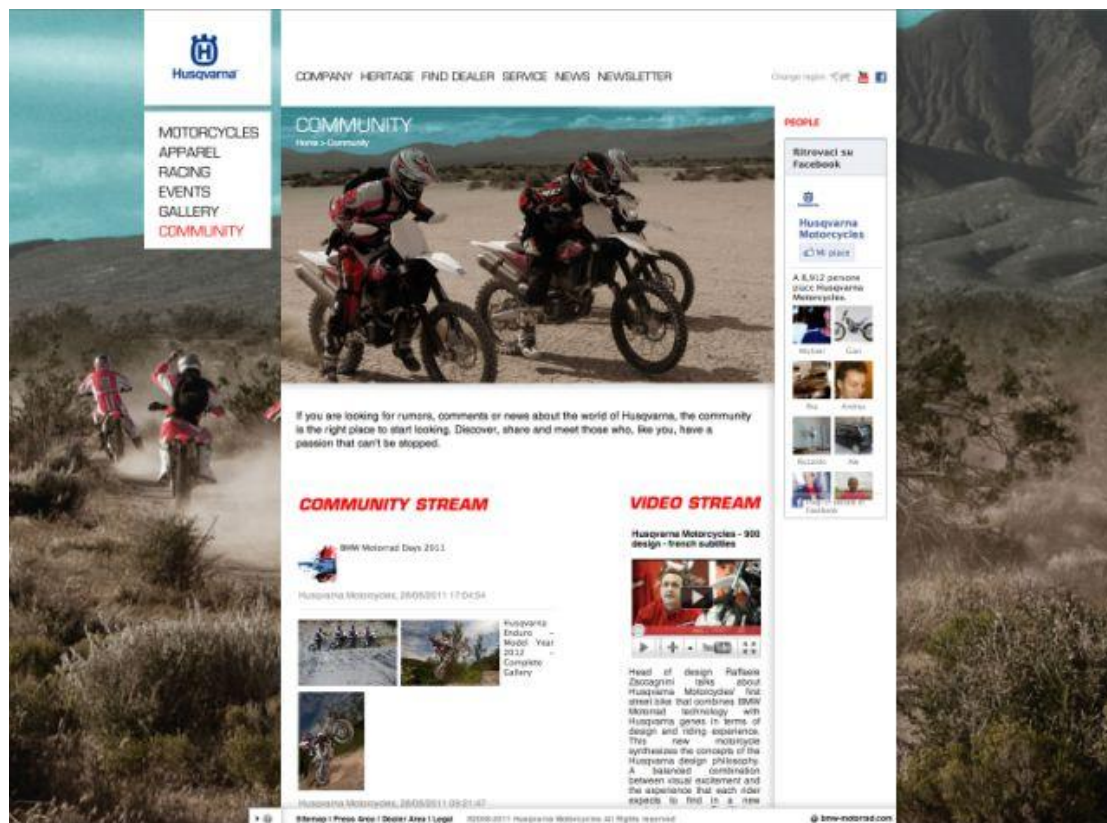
Husqvarna

MOTORCYCLES
APPAREL
RACING
EVENTS
GALLERY
COMMUNITY

COMPANY HERITAGE FIND DEALER SERVICE NEWS NEWSLETTER

Change region

COMMUNITY
Home > Community

PEOPLE

Ritrovaci su Facebook

Husqvarna Motorcycles
Mi piace

A 8,912 persone piace Husqvarna Motorcycles.

Michael Gian
Ric Andrea
Riccardo Ale

Plug-in sociale di Facebook

If you are looking for rumors, comments or news about the world of Husqvarna, the community is the right place to start looking. Discover, share and meet those who, like you, have a passion that can't be stopped.

COMMUNITY STREAM

BMW Motorrad Days 2011

Husqvarna Motorcycles, 28/06/2011 17:04:54

Husqvarna Enduro – Model Year 2012 – Complete Gallery

Husqvarna Motorcycles, 28/06/2011 09:21:47

VIDEO STREAM

Husqvarna Motorcycles - 900 design - french subtitles

Head of design Raffaele Zaccagnini talks about Husqvarna Motorcycles' first street bike that combines BMW Motorrad technology with Husqvarna genes in terms of design and riding experience. This new motorcycle synthesizes the concepts of the Husqvarna design philosophy. A balanced combination between visual excitement and the experience that each rider expects to find in a new

Sitemap | Press Area | Dealer Area | Legal ©2008-2011 Husqvarna Motorcycles All Rights reserved

bmw-motorrad.com